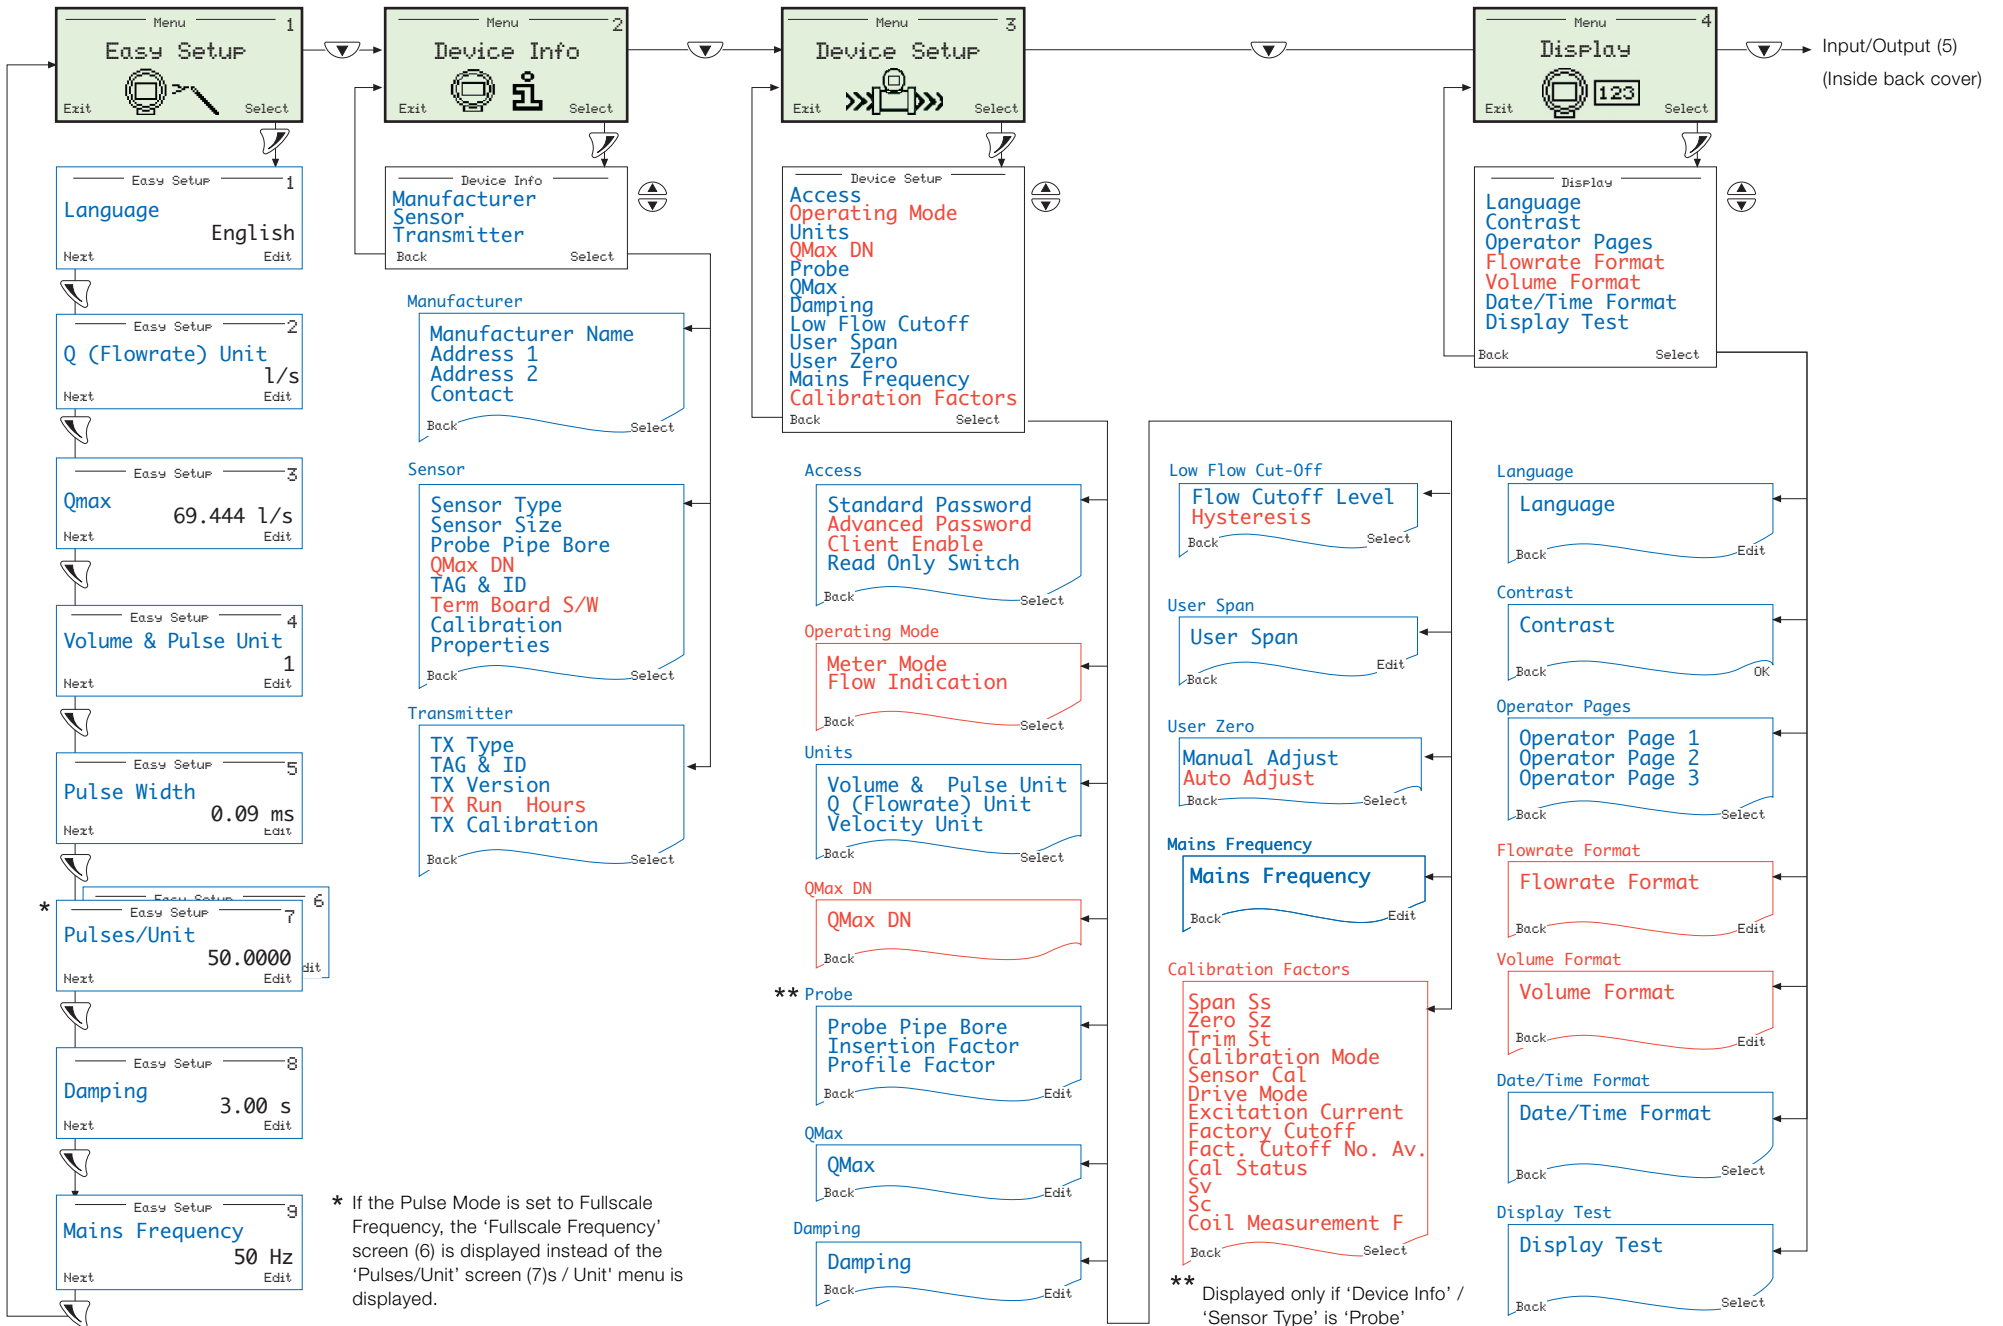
Menu 1
Easy Setup
Exit Select

Menu 2
Device Info
Exit Select

Menu 3
Device Setup
Exit Select

Menu 4
Display
123
Exit Select

Input/Output (5)
(Inside back cover)

Easy Setup 1
Language
English
Next Edit

Easy Setup 2
Q (Flowrate) Unit
l/s
Next Edit

Easy Setup 3
Qmax
69.444 l/s
Next Edit

Easy Setup 4
Volume & Pulse Unit
1
Next Edit

Easy Setup 5
Pulse Width
0.09 ms
Next Edit

Easy Setup 6
Edit

* Easy Setup 7
Pulses/Unit
50.0000
Next Edit

Easy Setup 8
Damping
3.00 s
Next Edit

Easy Setup 9
Mains Frequency
50 Hz
Next Edit

Device Info
Manufacturer
Sensor
Transmitter
Back Select

Manufacturer
Manufacturer Name
Address 1
Address 2
Contact
Back Select

Sensor
Sensor Type
Sensor Size
Probe Pipe Bore
QMax DN
TAG & ID
Term Board S/W
Calibration
Properties
Back Select

Transmitter
TX Type
TAG & ID
TX Version
TX Run Hours
TX Calibration
Back Select

* If the Pulse Mode is set to Fullscale Frequency, the ‘Fullscale Frequency’ screen (6) is displayed instead of the ‘Pulses/Unit’ screen (7)s / Unit' menu is displayed.

Device Setup
Access
Operating Mode
Units
QMax DN
Probe
QMax
Damping
Low Flow Cutoff
User Span
User Zero
Mains Frequency
Calibration Factors
Back Select

Access
Standard Password
Advanced Password
Client Enable
Read Only Switch
Back Select

Operating Mode
Meter Mode
Flow Indication
Back Select

Units
Volume & Pulse Unit
Q (Flowrate) Unit
Velocity Unit
Back Select

QMax DN
QMax DN
Back

** Probe
Probe Pipe Bore
Insertion Factor
Profile Factor
Back Edit

QMax
QMax
Back Edit

Damping
Damping
Back Edit

Low Flow Cut-Off
Flow Cutoff Level
Hysteresis
Back Select

User Span
User Span
Edit
Back

User Zero
Manual Adjust
Auto Adjust
Back Select

Mains Frequency
Mains Frequency
Back Edit

Calibration Factors
Span Ss
Zero Sz
Trim St
Calibration Mode
Sensor Cal
Drive Mode
Excitation Current
Factory Cutoff
Fact. Cutoff No. Av.
Cal Status
Sv
Sc
Coil Measurement F
Back Select

** Displayed only if ‘Device Info’ / ‘Sensor Type’ is ‘Probe’

Display
Language
Contrast
Operator Pages
Flowrate Format
Volume Format
Date/Time Format
Display Test
Back Select

Language
Language
Back Edit

Contrast
Contrast
Back OK

Operator Pages
Operator Page 1
Operator Page 2
Operator Page 3
Back Select

Flowrate Format
Flowrate Format
Back Edit

Volume Format
Volume Format
Back Edit

Date/Time Format
Date/Time Format
Back Select

Display Test
Display Test
Back Select